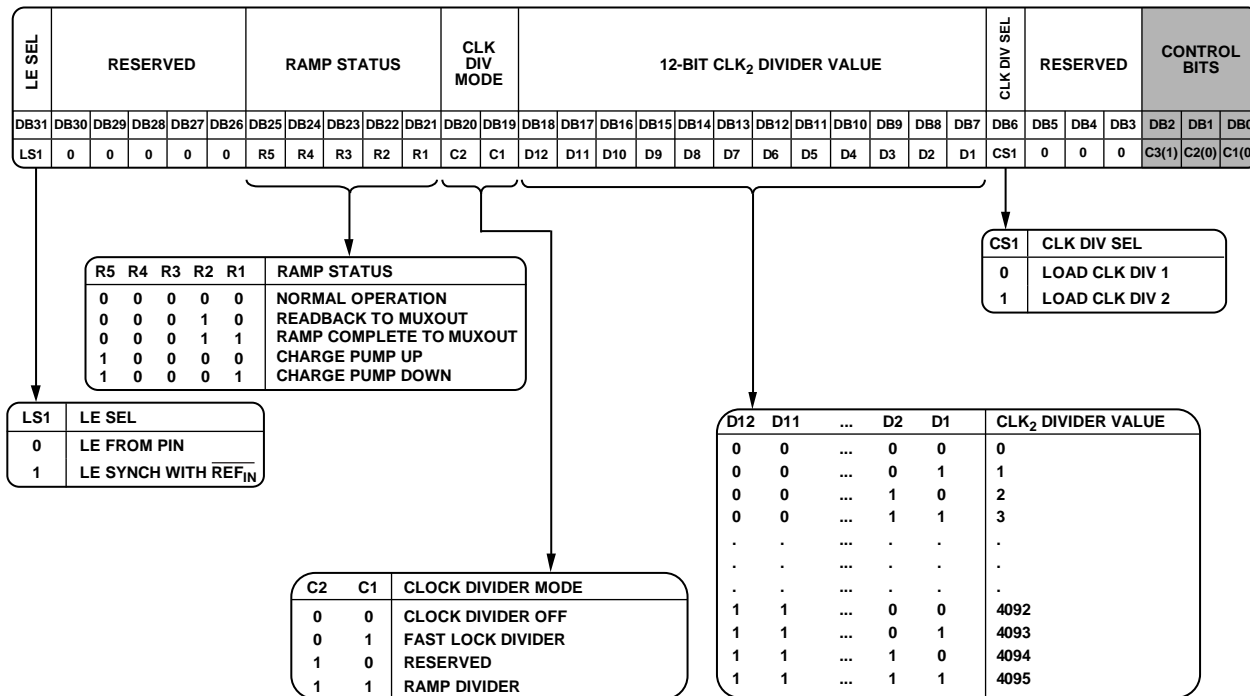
| LE SEL | RESERVED | | | | | RAMP STATUS | | | | | CLK DIV MODE | | 12-BIT $CLK_2$ DIVIDER VALUE | | | | | | | | | | | | CLK DIV SEL | RESERVED | | | CONTROL BITS | | |
|---|---|---|---|---|---|---|---|---|---|---|---|---|---|---|---|---|---|---|---|---|---|---|---|---|---|---|---|---|---|---|---|
| DB31 | DB30 | DB29 | DB28 | DB27 | DB26 | DB25 | DB24 | DB23 | DB22 | DB21 | DB20 | DB19 | DB18 | DB17 | DB16 | DB15 | DB14 | DB13 | DB12 | DB11 | DB10 | DB9 | DB8 | DB7 | DB6 | DB5 | DB4 | DB3 | DB2 | DB1 | DB0 |
| LS1 | 0 | 0 | 0 | 0 | 0 | R5 | R4 | R3 | R2 | R1 | C2 | C1 | D12 | D11 | D10 | D9 | D8 | D7 | D6 | D5 | D4 | D3 | D2 | D1 | CS1 | 0 | 0 | 0 | C3(1) | C2(0) | C1(0 |

| R5 | R4 | R3 | R2 | R1 | RAMP STATUS |
|---|---|---|---|---|---|
| 0 | 0 | 0 | 0 | 0 | NORMAL OPERATION |
| 0 | 0 | 0 | 1 | 0 | READBACK TO MUXOUT |
| 0 | 0 | 0 | 1 | 1 | RAMP COMPLETE TO MUXOUT |
| 1 | 0 | 0 | 0 | 0 | CHARGE PUMP UP |
| 1 | 0 | 0 | 0 | 1 | CHARGE PUMP DOWN |

| CS1 | CLK DIV SEL |
|---|---|
| 0 | LOAD CLK DIV 1 |
| 1 | LOAD CLK DIV 2 |

| LS1 | LE SEL |
|---|---|
| 0 | LE FROM PIN |
| 1 | LE SYNCH WITH $\overline{REF_{IN}}$ |

| D12 | D11 | ... | D2 | D1 | $CLK_2$ DIVIDER VALUE |
|---|---|---|---|---|---|
| 0 | 0 | ... | 0 | 0 | 0 |
| 0 | 0 | ... | 0 | 1 | 1 |
| 0 | 0 | ... | 1 | 0 | 2 |
| 0 | 0 | ... | 1 | 1 | 3 |
| . | . | ... | . | . | . |
| . | . | ... | . | . | . |
| . | . | ... | . | . | . |
| 1 | 1 | ... | 0 | 0 | 4092 |
| 1 | 1 | ... | 0 | 1 | 4093 |
| 1 | 1 | ... | 1 | 0 | 4094 |
| 1 | 1 | ... | 1 | 1 | 4095 |

| C2 | C1 | CLOCK DIVIDER MODE |
|---|---|---|
| 0 | 0 | CLOCK DIVIDER OFF |
| 0 | 1 | FAST LOCK DIVIDER |
| 1 | 0 | RESERVED |
| 1 | 1 | RAMP DIVIDER |